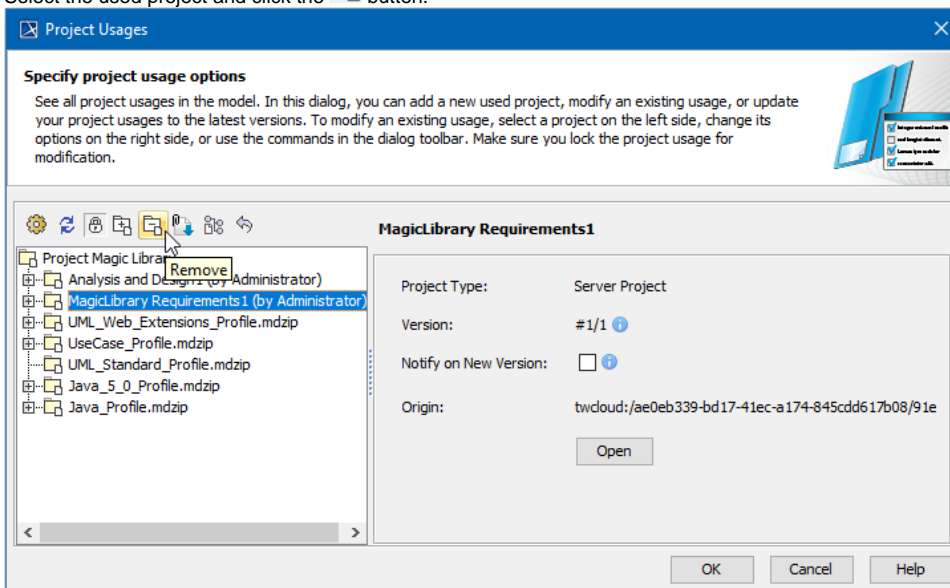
Select the used project and click the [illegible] button.

Project Usages

Specify project usage options

See all project usages in the model. In this dialog, you can add a new used project, modify an existing usage, or update your project usages to the latest versions. To modify an existing usage, select a project on the left side, change its options on the right side, or use the commands in the dialog toolbar. Make sure you lock the project usage for modification.

Remove

Project Magic Librar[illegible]
Analysis and Desig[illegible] Administrator)
MagicLibrary Requirements1 (by Administrator)
UML_Web_Extensions_Profile.mdzip
UseCase_Profile.mdzip
UML_Standard_Profile.mdzip
Java_5_0_Profile.mdzip
Java_Profile.mdzip

MagicLibrary Requirements1

Project Type: Server Project

Version: #1/1

Notify on New Version:

Origin: twcloud:/ae0eb339-bd17-41ec-a174-845cdd617b08/91e

Open

OK Cancel Help